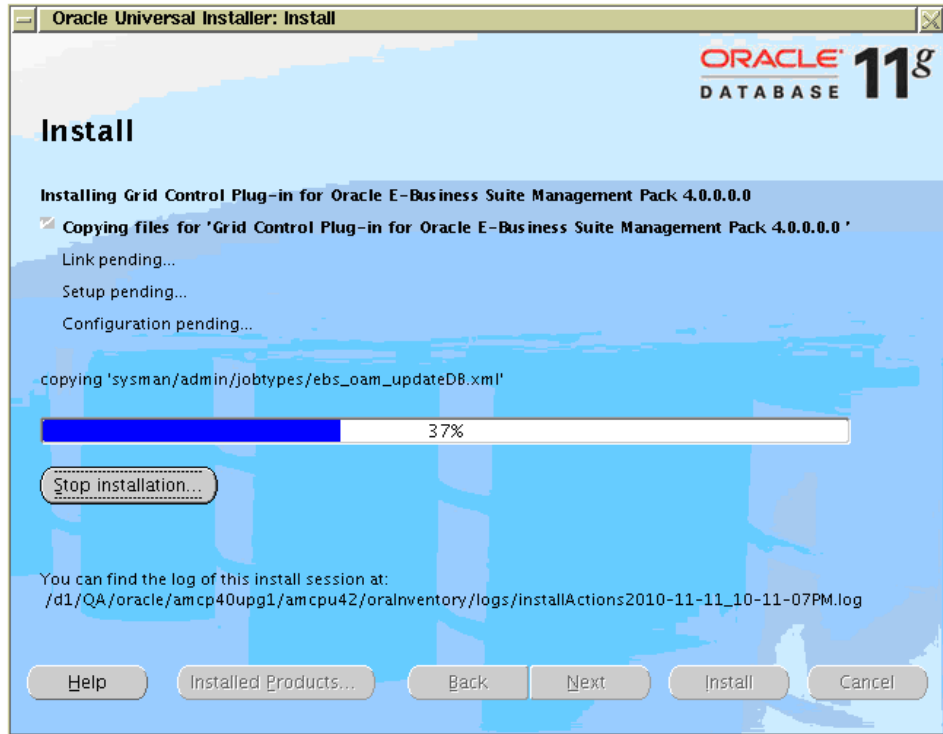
Oracle Universal Installer: Install

ORACLE DATABASE $11^g$

Install

Installing Grid Control Plug-in for Oracle E-Business Suite Management Pack 4.0.0.0.0

Copying files for 'Grid Control Plug-in for Oracle E-Business Suite Management Pack 4.0.0.0.0'

Link pending...

Setup pending...

Configuration pending...

copying 'sysman/admin/jobtypes/ebs_oam_updateDB.xml'

37%

Stop installation...

You can find the log of this install session at:
/d1/QA/oracle/amcp40upg1/amcpu42/oraInventory/logs/installActions2010-11-11_10-11-07PM.log

Help Installed Products... Back Next Install Cancel